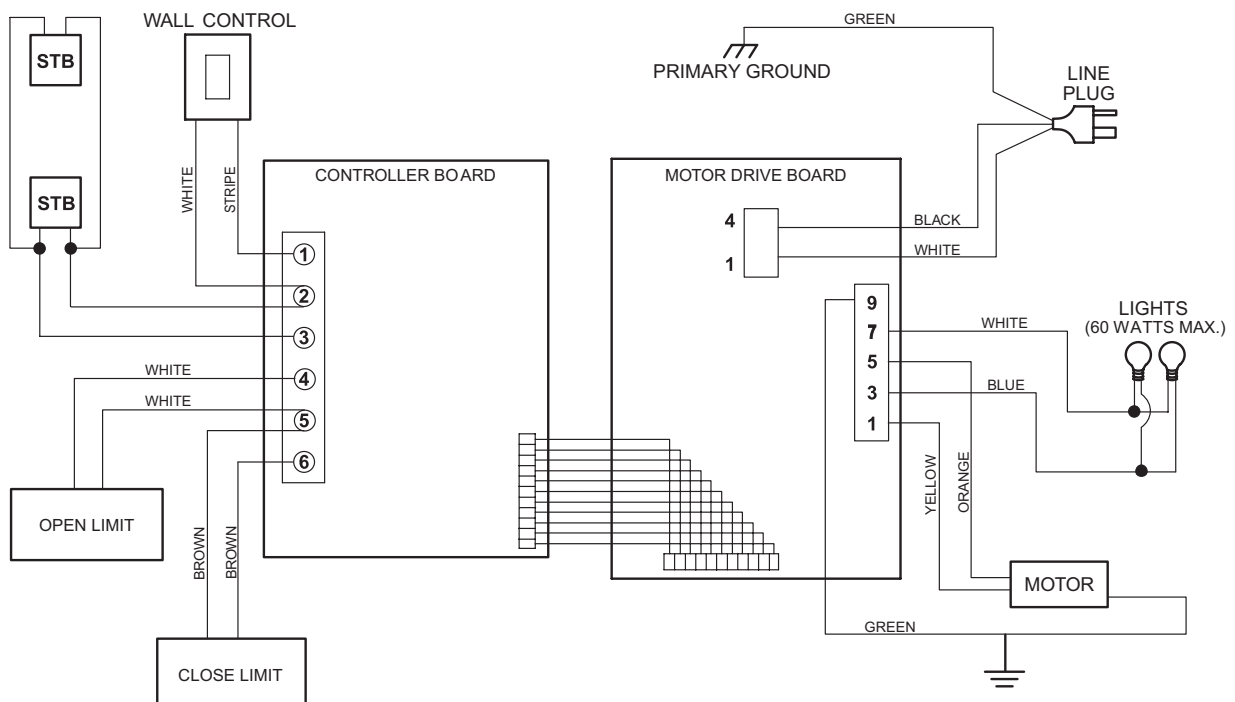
STB

STB

WALL CONTROL

WHITE

STRIPE

GREEN

PRIMARY GROUND

LINE PLUG

CONTROLLER BOARD

MOTOR DRIVE BOARD

4

1

BLACK

WHITE

① ② ③ ④ ⑤ ⑥

9
7
5
3
1

LIGHTS
(60 WATTS MAX.)

WHITE

WHITE

WHITE

BLUE

YELLOW

ORANGE

OPEN LIMIT

BROWN

BROWN

MOTOR

GREEN

CLOSE LIMIT